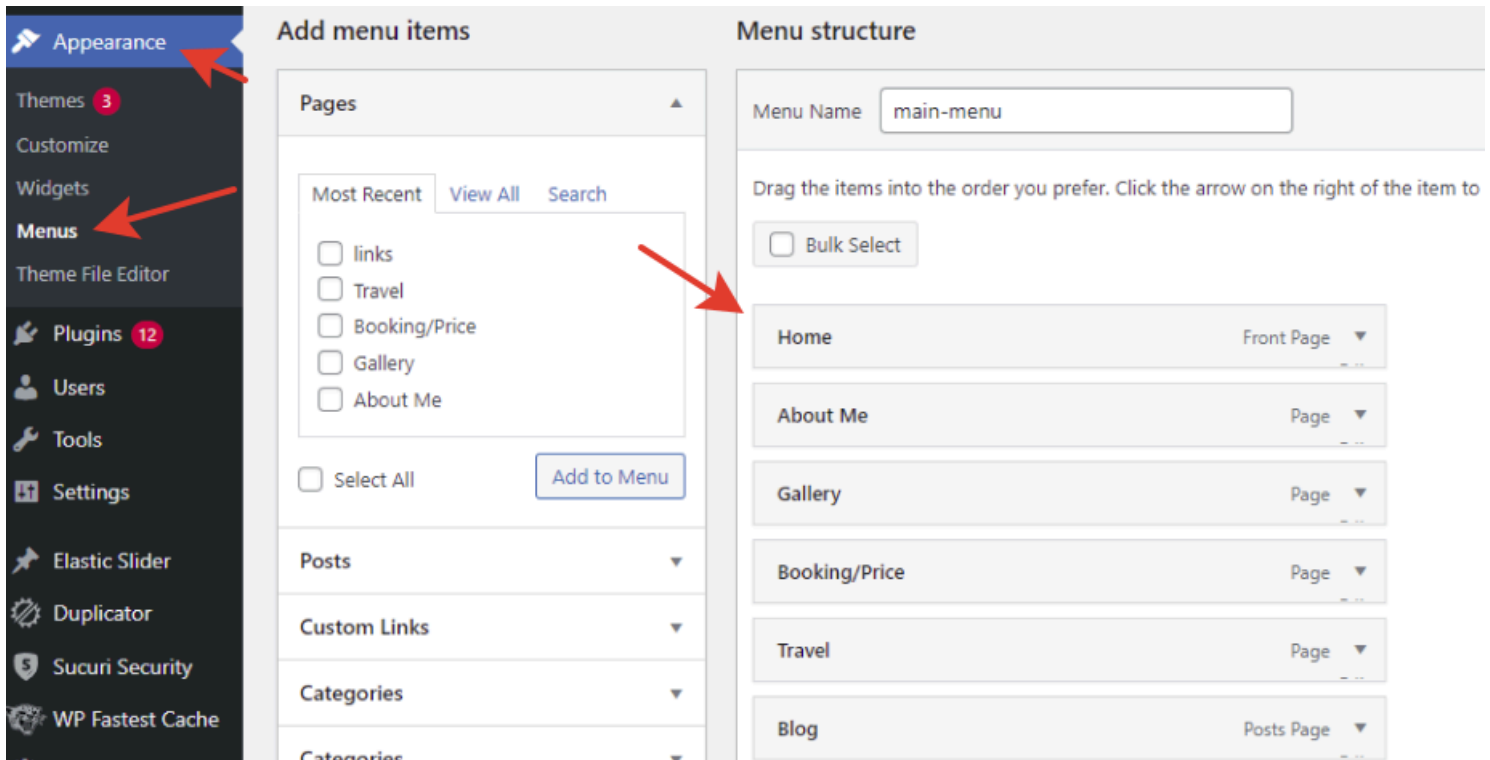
Appearance
Themes 3
Customize
Widgets
Menus
Theme File Editor
Plugins 12
Users
Tools
Settings
Elastic Slider
Duplicator
Sucuri Security
WP Fastest Cache

Add menu items

Pages

Most Recent View All Search

links
Travel
Booking/Price
Gallery
About Me

Select All
Add to Menu

Posts
Custom Links
Categories
Categories

Menu structure

Menu Name main-menu

Drag the items into the order you prefer. Click the arrow on the right of the item to

Bulk Select

Home Front Page
About Me Page
Gallery Page
Booking/Price Page
Travel Page
Blog Posts Page